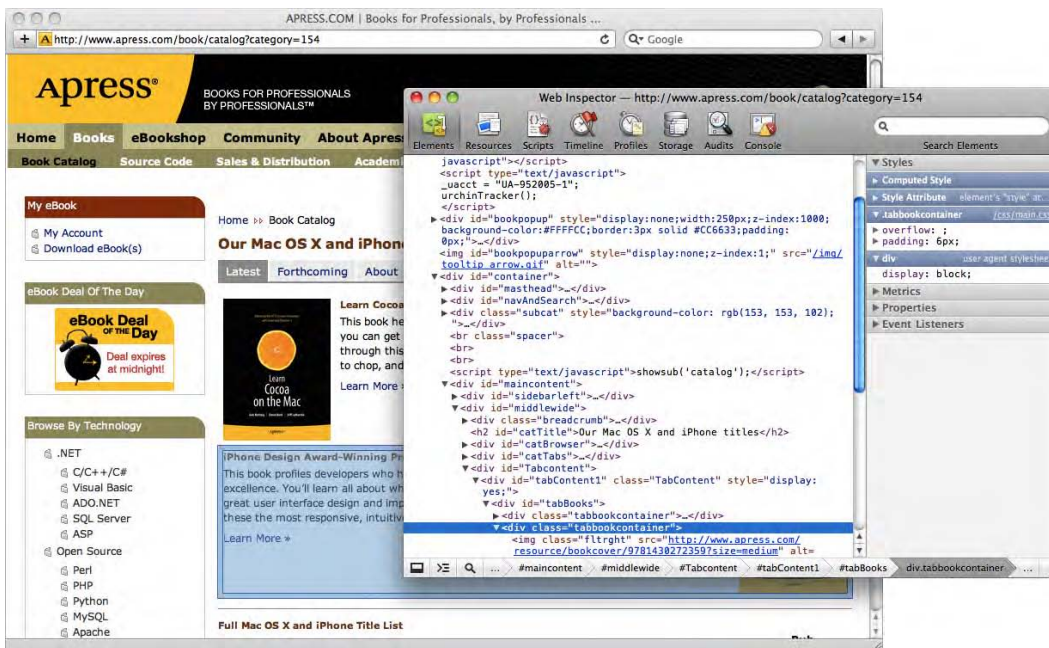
APRESS.COM | Books for Professionals, by Professionals ...

http://www.apress.com/book/catalog?category=154

Google

Apress®

BOOKS FOR PROFESSIONALS BY PROFESSIONALS™

Home Books eBookshop Community About Apress

Book Catalog Source Code Sales & Distribution Academ

My eBook

My Account
Download eBook(s)

eBook Deal Of The Day

eBook Deal OF THE Day
Deal expires at midnight!

Browse By Technology

.NET
C/C++/C#
Visual Basic
ADO.NET
SQL Server
ASP
Open Source
Perl
PHP
Python
MySQL
Apache

Home ›› Book Catalog

Our Mac OS X and iPhon

Latest Forthcoming About

Learn Cocoa on the Mac

Learn Cocoa
This book he
you can get
through this
to chop, and

Learn More

iPhone Design Award-Winning Pr
This book profiles developers who h
excellence. You'll learn all about wh
great user interface design and imp
these the most responsive, intuitiv

Learn More »

Full Mac OS X and iPhone Title List

Web Inspector — http://www.apress.com/book/catalog?category=154

Elements Resources Scripts Timeline Profiles Storage Audits Console

Search Elements

javascript"></script>
<script type="text/javascript">
_uacct = "UA-952005-1";
urchinTracker();
</script>
▶<div id="bookpopup" style="display:none;width:250px;z-index:1000; background-color:#FFFFCC;border:3px solid #CC6633;padding: 0px;">…</div>
<img id="bookpopuparrow" style="display:none;z-index:1;" src="/img/tooltip_arrow.gif" alt="">
▼<div id="container">
▶<div id="masthead">…</div>
▶<div id="navAndSearch">…</div>
▶<div class="subcat" style="background-color: rgb(153, 153, 102); ">…</div>
<br class="spacer">
<br>
<br>
<script type="text/javascript">showsub('catalog');</script>
▼<div id="maincontent">
▶<div id="sidebarleft">…</div>
▼<div id="middlewide">
▶<div class="breadcrumb">…</div>
<h2 id="catTitle">Our Mac OS X and iPhone titles</h2>
▶<div id="catBrowser">…</div>
▶<div id="catTabs">…</div>
▼<div id="Tabcontent">
▼<div id="tabContent1" class="TabContent" style="display: yes;">
▼<div id="tabBooks">
▶<div class="tabbookcontainer">…</div>
▼<div class="tabbookcontainer">
<img class="fltrght" src="http://www.apress.com/resource/bookcover/9781430272359?size=medium" alt=

#maincontent #middlewide #Tabcontent #tabContent1 #tabBooks div.tabbookcontainer

▼Styles
▶ Computed Style
▶ Style Attribute element's "style" at...
▼ .tabbookcontainer /css/main.css
▶ overflow: ;
▶ padding: 6px;
▼ div user agent styleshee
display: block;
▶ Metrics
▶ Properties
▶ Event Listeners